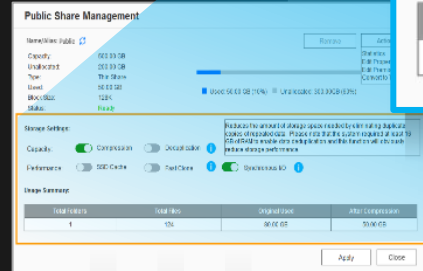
Public Share Management

Name/Alias: Public

Capacity: 500.00 GB
Unallocated: 500.00 GB
Type: Thin Share
Used: 50.00 GB
Block Size: 128K
Status: Ready

Remove

Actions

Snapshot
Edit Properties
Edit Permissions
Convert to Thick

Used: 50.00 GB (10%) Unallocated: 500.00 GB (90%)

Storage Settings:

Capacity: Compression Deduplication

Performance: SSD Cache Fast Clone Synchronous I/O

Reduce the amount of storage space needed by eliminating duplicate copies of repeated data. Please note that the system requires at least 16 GB of RAM to enable data deduplication and this function will also slightly reduce storage performance.

Usage Summary:

| Total Folders | Total Files | Original Used | After Compression |
|---|---|---|---|
| 1 | 124 | 80.00 GB | 50.00 GB |

Apply Close